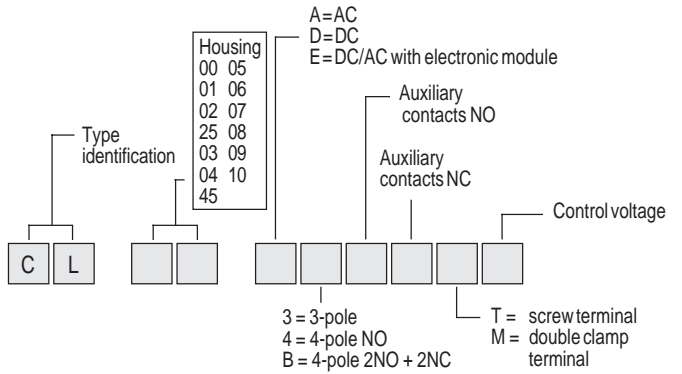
A = AC
D = DC
E = DC/AC with electronic module

Housing
00 05
01 06
02 07
25 08
03 09
04 10
45

Type identification

Auxiliary contacts NO

Auxiliary contacts NC

Control voltage

C L

3 = 3-pole
4 = 4-pole NO
B = 4-pole 2NO + 2NC

T = screw terminal
M = double clamp terminal